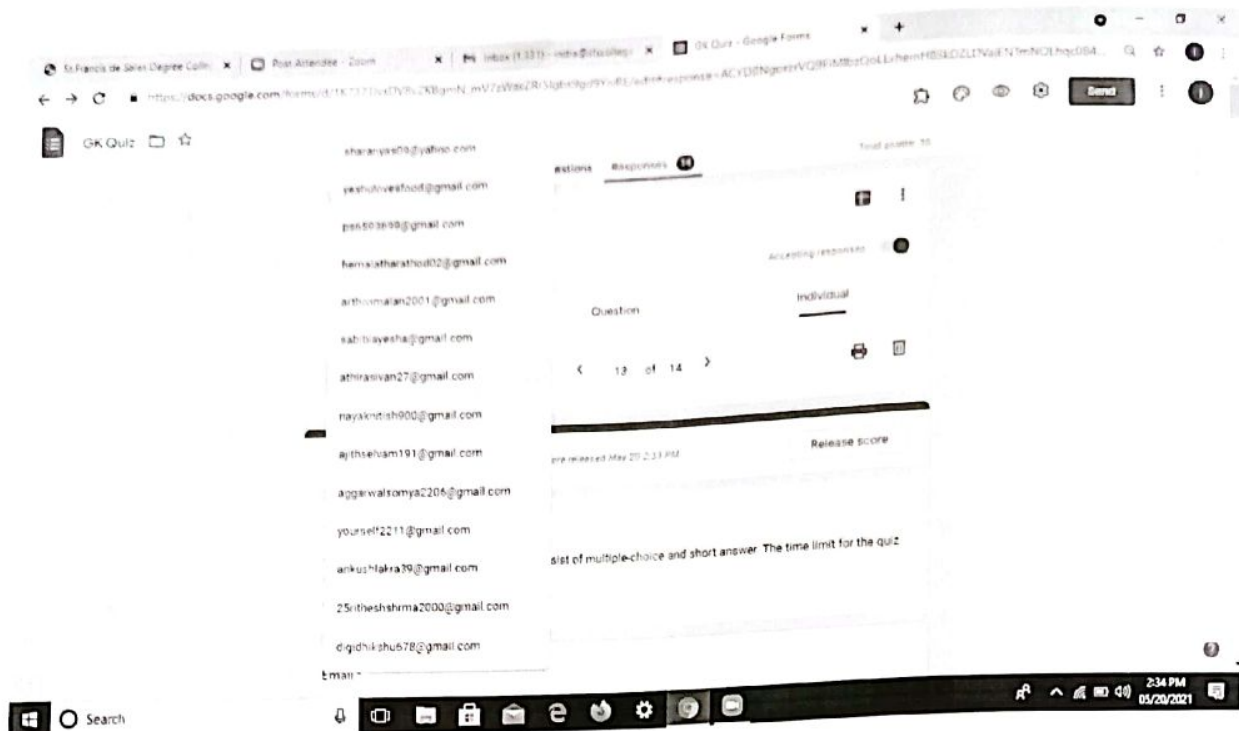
St.Francis de Sales Degree Colle × Post Attendee - Zoom × Inbox (1,331) - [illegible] × GK Quiz - Google Forms × +

https://docs.google.com/forms/d/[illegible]

Send

GK Quiz

sharanyas09@yahoo.com

yeshutrivesfood@gmail.com

pes503698@gmail.com

hemalatharathod02@gmail.com

arthimalan2001@gmail.com

sabitrayesha@gmail.com

athirasivan27@gmail.com

nayaknitish900@gmail.com

ajithselvam191@gmail.com

aggarwalsomya2206@gmail.com

yourself2211@gmail.com

ankushlakra39@gmail.com

25ritheshshrma2000@gmail.com

digidhikshu678@gmail.com

Email *

estions Responses 14

Total points: 35

Accepting responses

Question Individual

13 of 14

Release score

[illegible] released May 20 2:33 PM

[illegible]sist of multiple-choice and short answer. The time limit for the quiz

Search

2:34 PM 05/20/2021